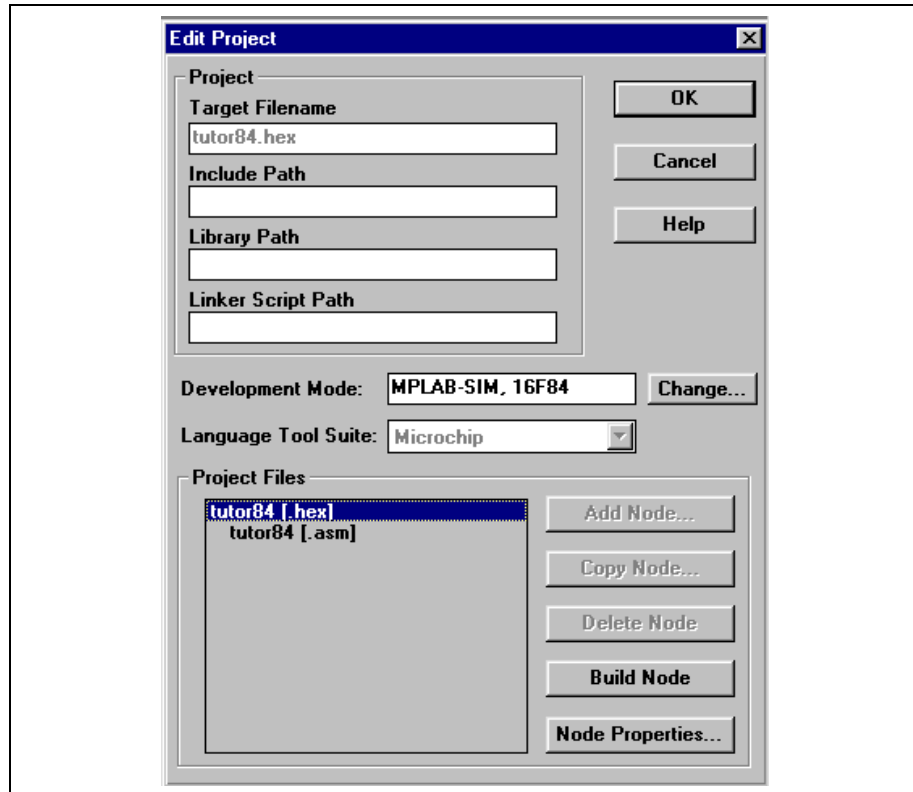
Edit Project

Project
Target Filename
tutor84.hex
Include Path
Library Path
Linker Script Path

OK
Cancel
Help

Development Mode: MPLAB-SIM, 16F84 Change...
Language Tool Suite: Microchip

Project Files
tutor84 [.hex]
tutor84 [.asm]

Add Node...
Copy Node...
Delete Node
Build Node
Node Properties...